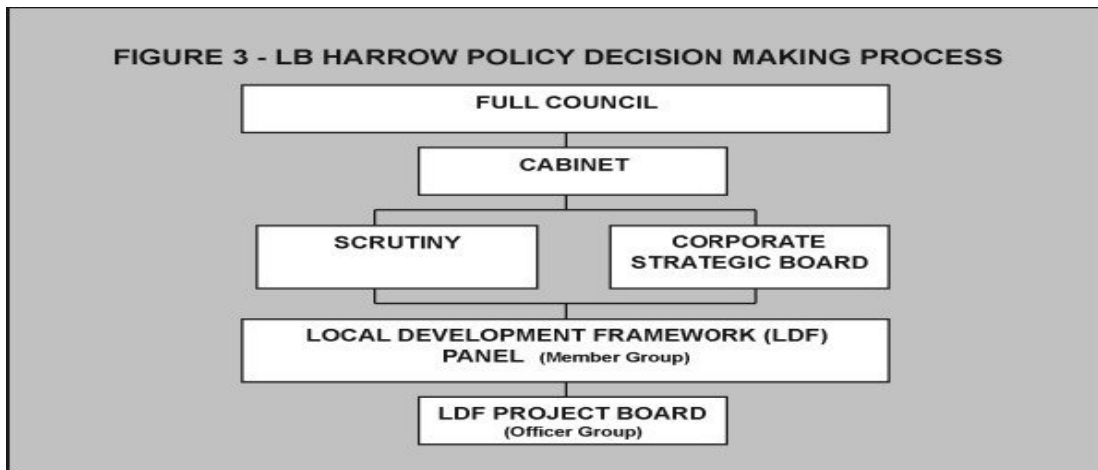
FIGURE 3 - LB HARROW POLICY DECISION MAKING PROCESS

FULL COUNCIL

CABINET

SCRUTINY

CORPORATE STRATEGIC BOARD

LOCAL DEVELOPMENT FRAMEWORK (LDF) PANEL (Member Group)

LDF PROJECT BOARD (Officer Group)